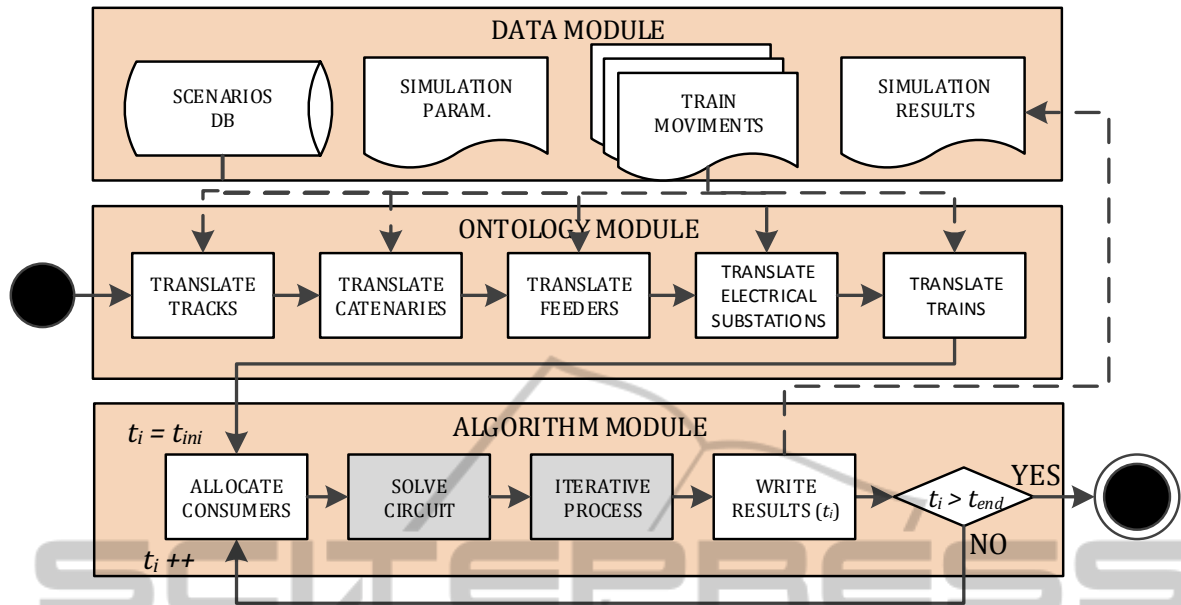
DATA MODULE

SCENARIOS DB

SIMULATION PARAM.

TRAIN MOVIMENTS

SIMULATION RESULTS

ONTOLOGY MODULE

TRANSLATE TRACKS

TRANSLATE CATENARIES

TRANSLATE FEEDERS

TRANSLATE ELECTRICAL SUBSTATIONS

TRANSLATE TRAINS

ALGORITHM MODULE

$t_i = t_{ini}$

ALLOCATE CONSUMERS

SOLVE CIRCUIT

ITERATIVE PROCESS

WRITE RESULTS ($t_i$)

$t_i > t_{end}$

YES

NO

$t_i$ ++

SCITEPRESS